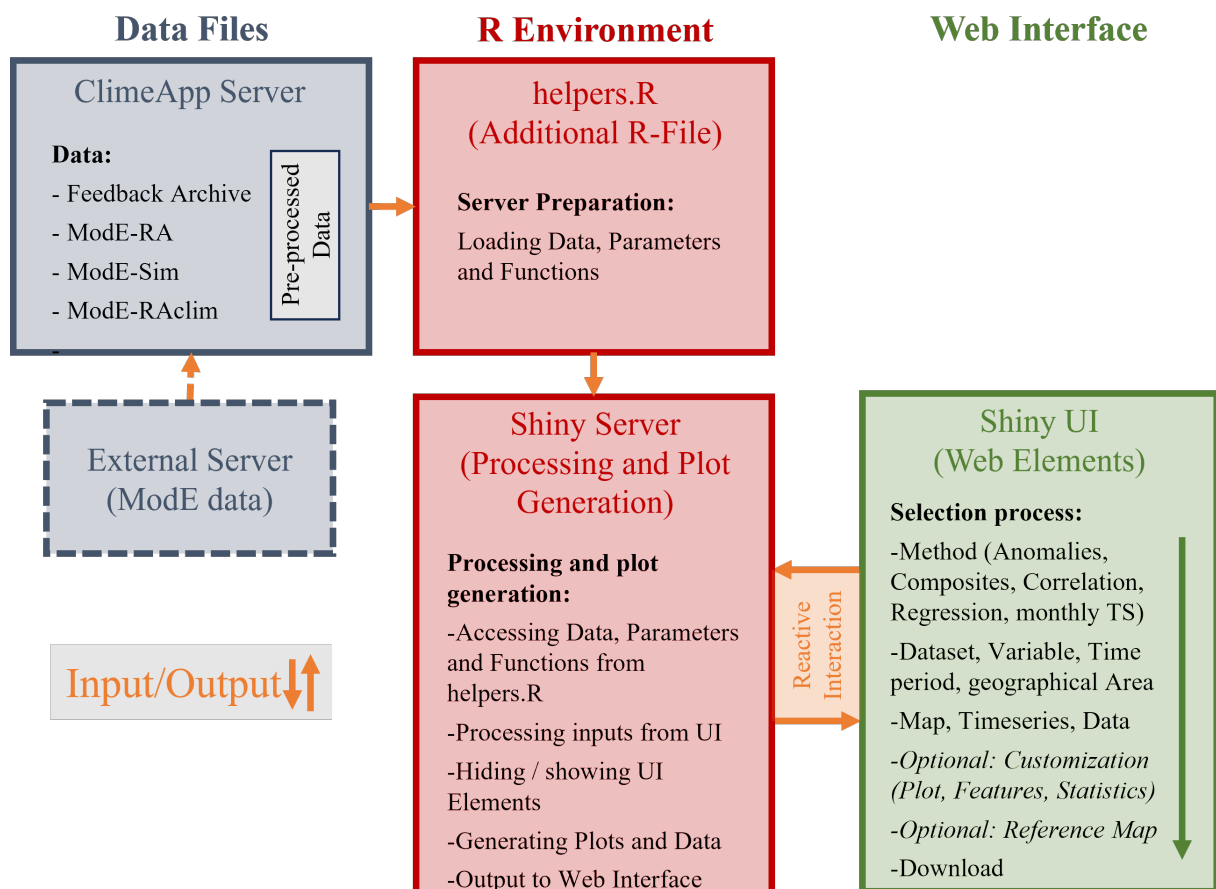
Data Files

R Environment

Web Interface

ClimeApp Server

Data:

- Feedback Archive

- ModE-RA

- ModE-Sim

- ModE-RAclim

-

Pre-processed Data

helpers.R
(Additional R-File)

Server Preparation:

Loading Data, Parameters and Functions

External Server
(ModE data)

Shiny Server
(Processing and Plot Generation)

Processing and plot generation:

-Accessing Data, Parameters and Functions from helpers.R

-Processing inputs from UI

-Hiding / showing UI Elements

-Generating Plots and Data

-Output to Web Interface

Reactive Interaction

Shiny UI
(Web Elements)

Selection process:

-Method (Anomalies, Composites, Correlation, Regression, monthly TS)

-Dataset, Variable, Time period, geographical Area

-Map, Timeseries, Data

-Optional: Customization (Plot, Features, Statistics)

-Optional: Reference Map

-Download

Input/Output